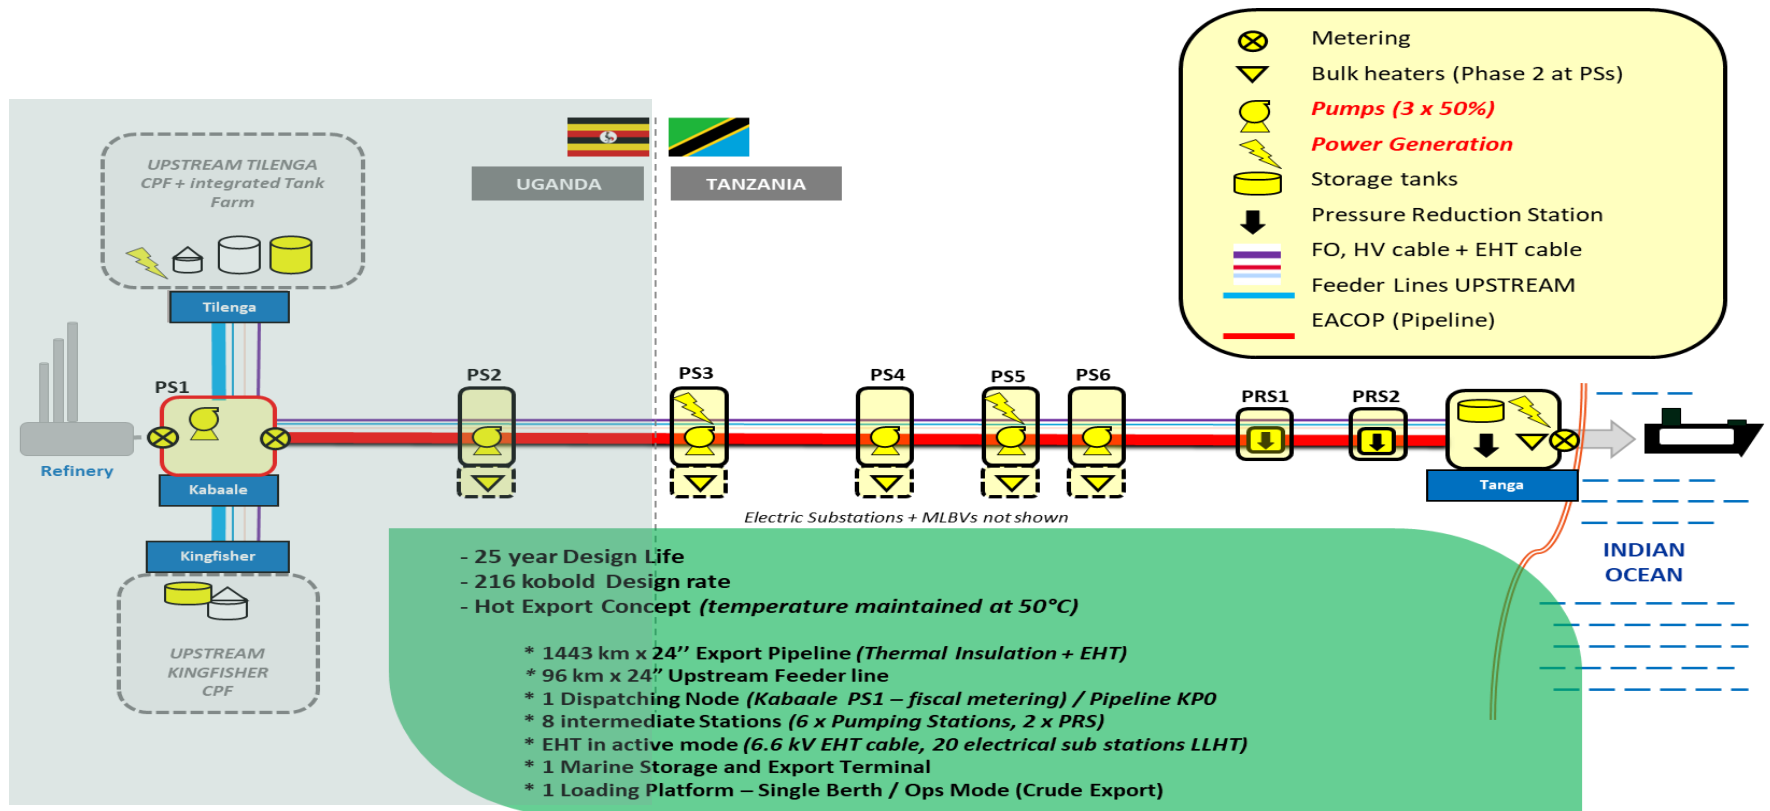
Metering
Bulk heaters (Phase 2 at PSs)
Pumps (3 x 50%)
Power Generation
Storage tanks
Pressure Reduction Station
FO, HV cable + EHT cable
Feeder Lines UPSTREAM
EACOP (Pipeline)

UPSTREAM TILENGA CPF + integrated Tank Farm

UGANDA

TANZANIA

Tilenga

Refinery

PS1

Kabaale

Kingfisher

UPSTREAM KINGFISHER CPF

PS2

PS3

PS4

PS5

PS6

PRS1

PRS2

Tanga

INDIAN OCEAN

Electric Substations + MLBVs not shown

- 25 year Design Life
- 216 kobold Design rate
- Hot Export Concept (temperature maintained at 50°C)

* 1443 km x 24'' Export Pipeline (Thermal Insulation + EHT)
* 96 km x 24'' Upstream Feeder line
* 1 Dispatching Node (Kabaale PS1 – fiscal metering) / Pipeline KP0
* 8 intermediate Stations (6 x Pumping Stations, 2 x PRS)
* EHT in active mode (6.6 kV EHT cable, 20 electrical sub stations LLHT)
* 1 Marine Storage and Export Terminal
* 1 Loading Platform – Single Berth / Ops Mode (Crude Export)